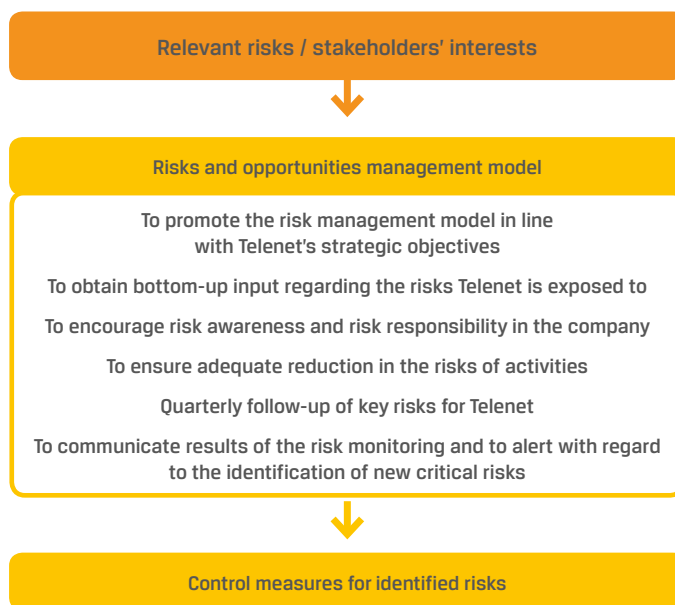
Relevant risks / stakeholders' interests

Risks and opportunities management model

To promote the risk management model in line with Telenet's strategic objectives

To obtain bottom-up input regarding the risks Telenet is exposed to

To encourage risk awareness and risk responsibility in the company

To ensure adequate reduction in the risks of activities

Quarterly follow-up of key risks for Telenet

To communicate results of the risk monitoring and to alert with regard to the identification of new critical risks

Control measures for identified risks